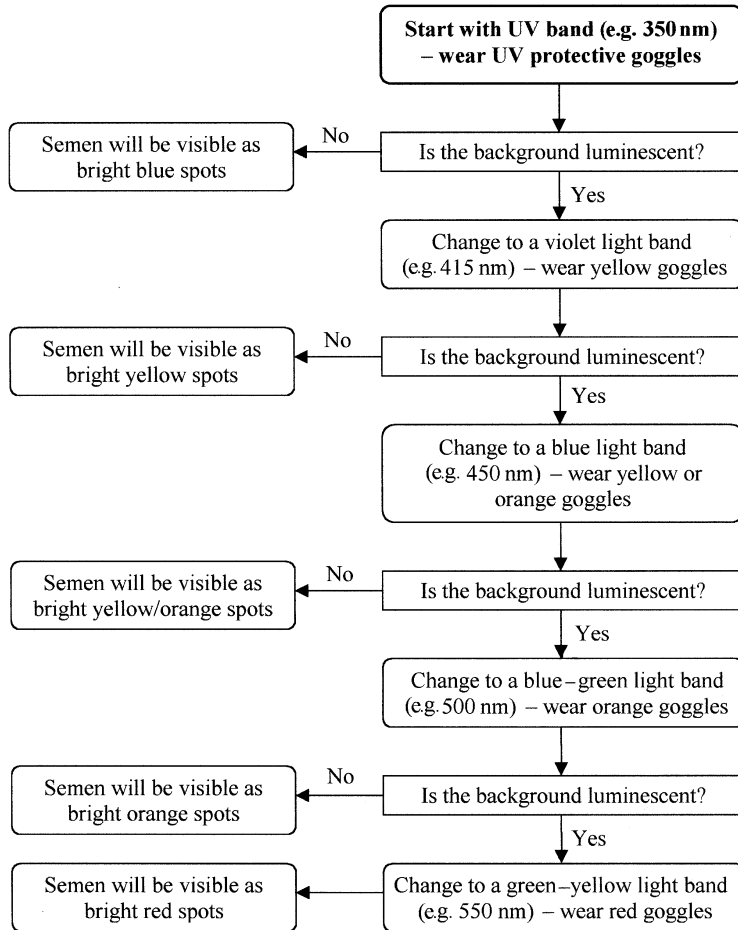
**Start with UV band (e.g. 350 nm) – wear UV protective goggles**

Is the background luminescent?

No

Semen will be visible as bright blue spots

Yes

Change to a violet light band (e.g. 415 nm) – wear yellow goggles

Is the background luminescent?

No

Semen will be visible as bright yellow spots

Yes

Change to a blue light band (e.g. 450 nm) – wear yellow or orange goggles

Is the background luminescent?

No

Semen will be visible as bright yellow/orange spots

Yes

Change to a blue–green light band (e.g. 500 nm) – wear orange goggles

Is the background luminescent?

No

Semen will be visible as bright orange spots

Yes

Change to a green–yellow light band (e.g. 550 nm) – wear red goggles

Semen will be visible as bright red spots